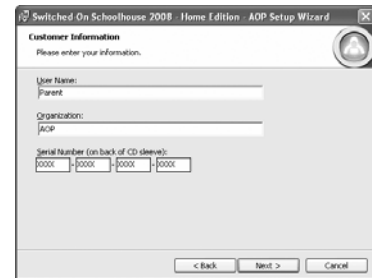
Switched-On Schoolhouse 2008 - Home Edition - AOP Setup Wizard

Customer Information
Please enter your information.

User Name:
Parent

Organization:
AOP

Serial Number (on back of CD sleeve):
XXXX - XXXX - XXXX - XXXX

< Back
Next >
Cancel